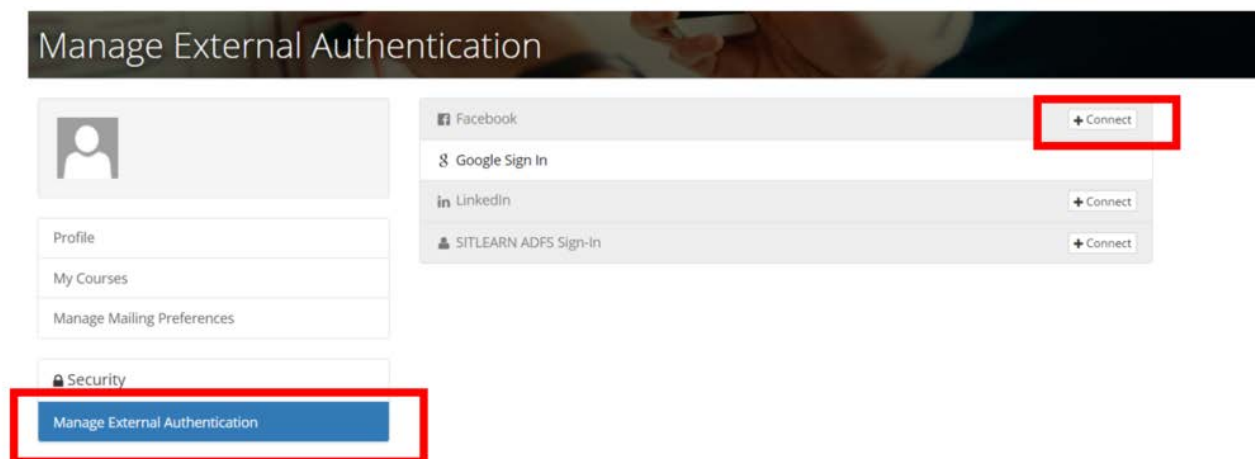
Manage External Authentication

Profile

My Courses

Manage Mailing Preferences

Security

Manage External Authentication

Facebook + Connect

Google Sign In

LinkedIn + Connect

SITLEARN ADFS Sign-In + Connect